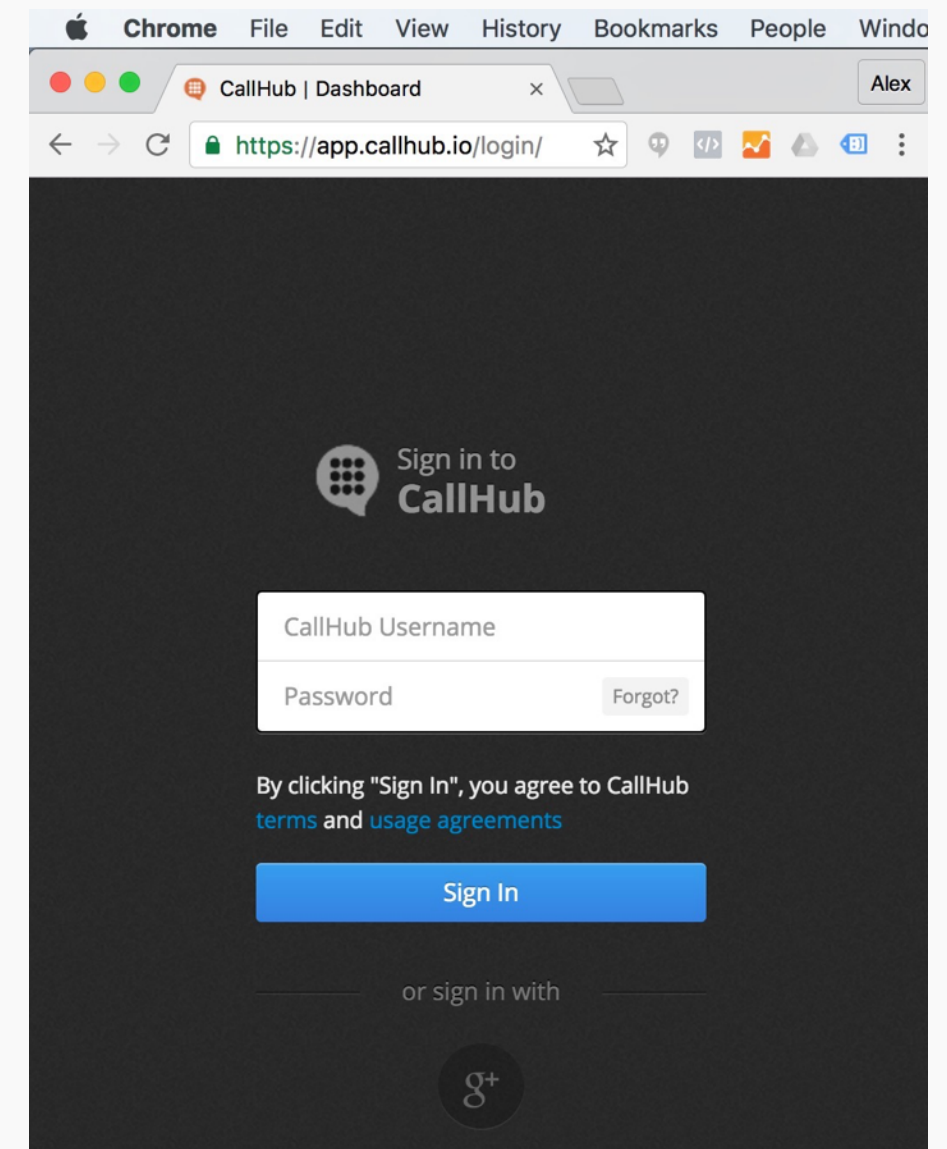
Chrome File Edit View History Bookmarks People Windo

CallHub | Dashboard ×

Alex

https://app.callhub.io/login/

Sign in to
CallHub

CallHub Username

Password Forgot?

By clicking "Sign In", you agree to CallHub terms and usage agreements

Sign In

or sign in with

g+